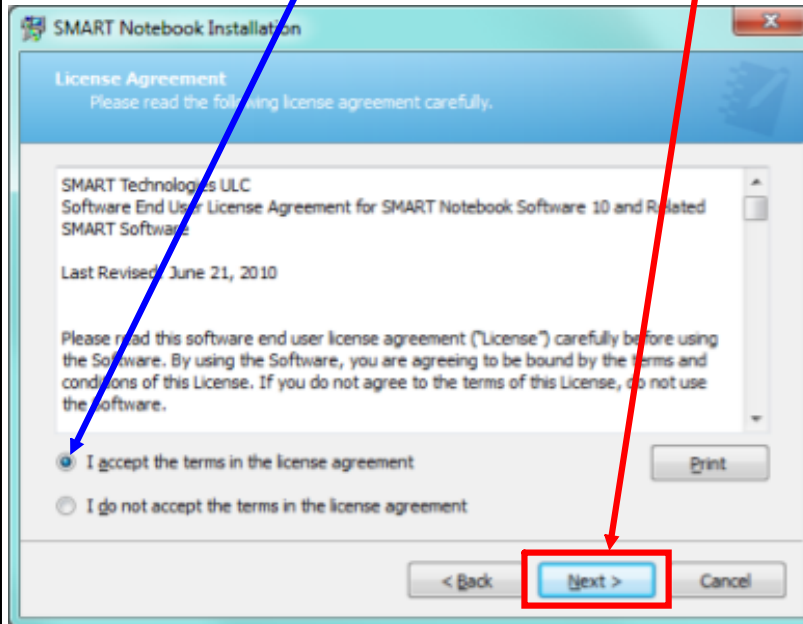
SMART Notebook Installation

License Agreement
Please read the fol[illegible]ing license agreement carefully.

SMART Technolog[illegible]s ULC
Software End U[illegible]er License Agreement for SMART Notebook Software 10 and R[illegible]lated SMART Softwa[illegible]e

Last Revised: June 21, 2010

Please r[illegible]ad this software end user license agreement ("License") carefully before using the Software. By using the Software, you are agreeing to be bound by the terms and conditions of this License. If you do not agree to the terms of this License, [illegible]o not use the Software.

I accept the terms in the license agreement

I do not accept the terms in the license agreement

Print

< Back

Next >

Cancel